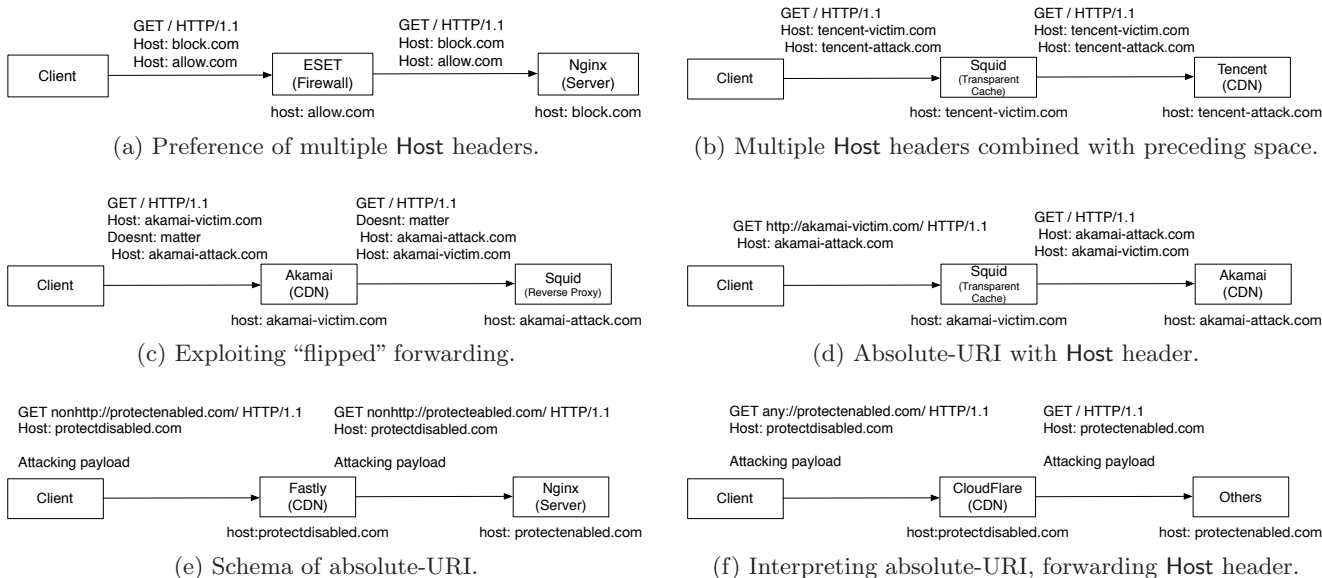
GET / HTTP/1.1
Host: block.com
Host: allow.com

GET / HTTP/1.1
Host: block.com
Host: allow.com

Client

ESET
(Firewall)

Nginx
(Server)

host: allow.com

host: block.com

(a) Preference of multiple Host headers.

GET / HTTP/1.1
Host: tencent-victim.com
 Host: tencent-attack.com

GET / HTTP/1.1
Host: tencent-victim.com
 Host: tencent-attack.com

Client

Squid
(Transparent Cache)

Tencent
(CDN)

host: tencent-victim.com

host: tencent-attack.com

(b) Multiple Host headers combined with preceding space.

GET / HTTP/1.1
Host: akamai-victim.com
Doesnt: matter
 Host: akamai-attack.com

GET / HTTP/1.1
Doesnt: matter
 Host: akamai-attack.com
Host: akamai-victim.com

Client

Akamai
(CDN)

Squid
(Reverse Proxy)

host: akamai-victim.com

host: akamai-attack.com

(c) Exploiting "flipped" forwarding.

GET http://akamai-victim.com/ HTTP/1.1
 Host: akamai-attack.com

GET / HTTP/1.1
 Host: akamai-attack.com
Host: akamai-victim.com

Client

Squid
(Transparent Cache)

Akamai
(CDN)

host: akamai-victim.com

host: akamai-attack.com

(d) Absolute-URI with Host header.

GET nonhttp://protectenabled.com/ HTTP/1.1
Host: protectdisabled.com

Attacking payload

GET nonhttp://protecteabled.com/ HTTP/1.1
Host: protectdisabled.com

Attacking payload

Client

Fastly
(CDN)

Nginx
(Server)

host:protectdisabled.com

host: protectenabled.com

(e) Schema of absolute-URI.

GET any://protectenabled.com/ HTTP/1.1
Host: protectdisabled.com

Attacking payload

GET / HTTP/1.1
Host: protectenabled.com

Attacking payload

Client

CloudFlare
(CDN)

Others

host:protectdisabled.com

host: protectenabled.com

(f) Interpreting absolute-URI, forwarding Host header.